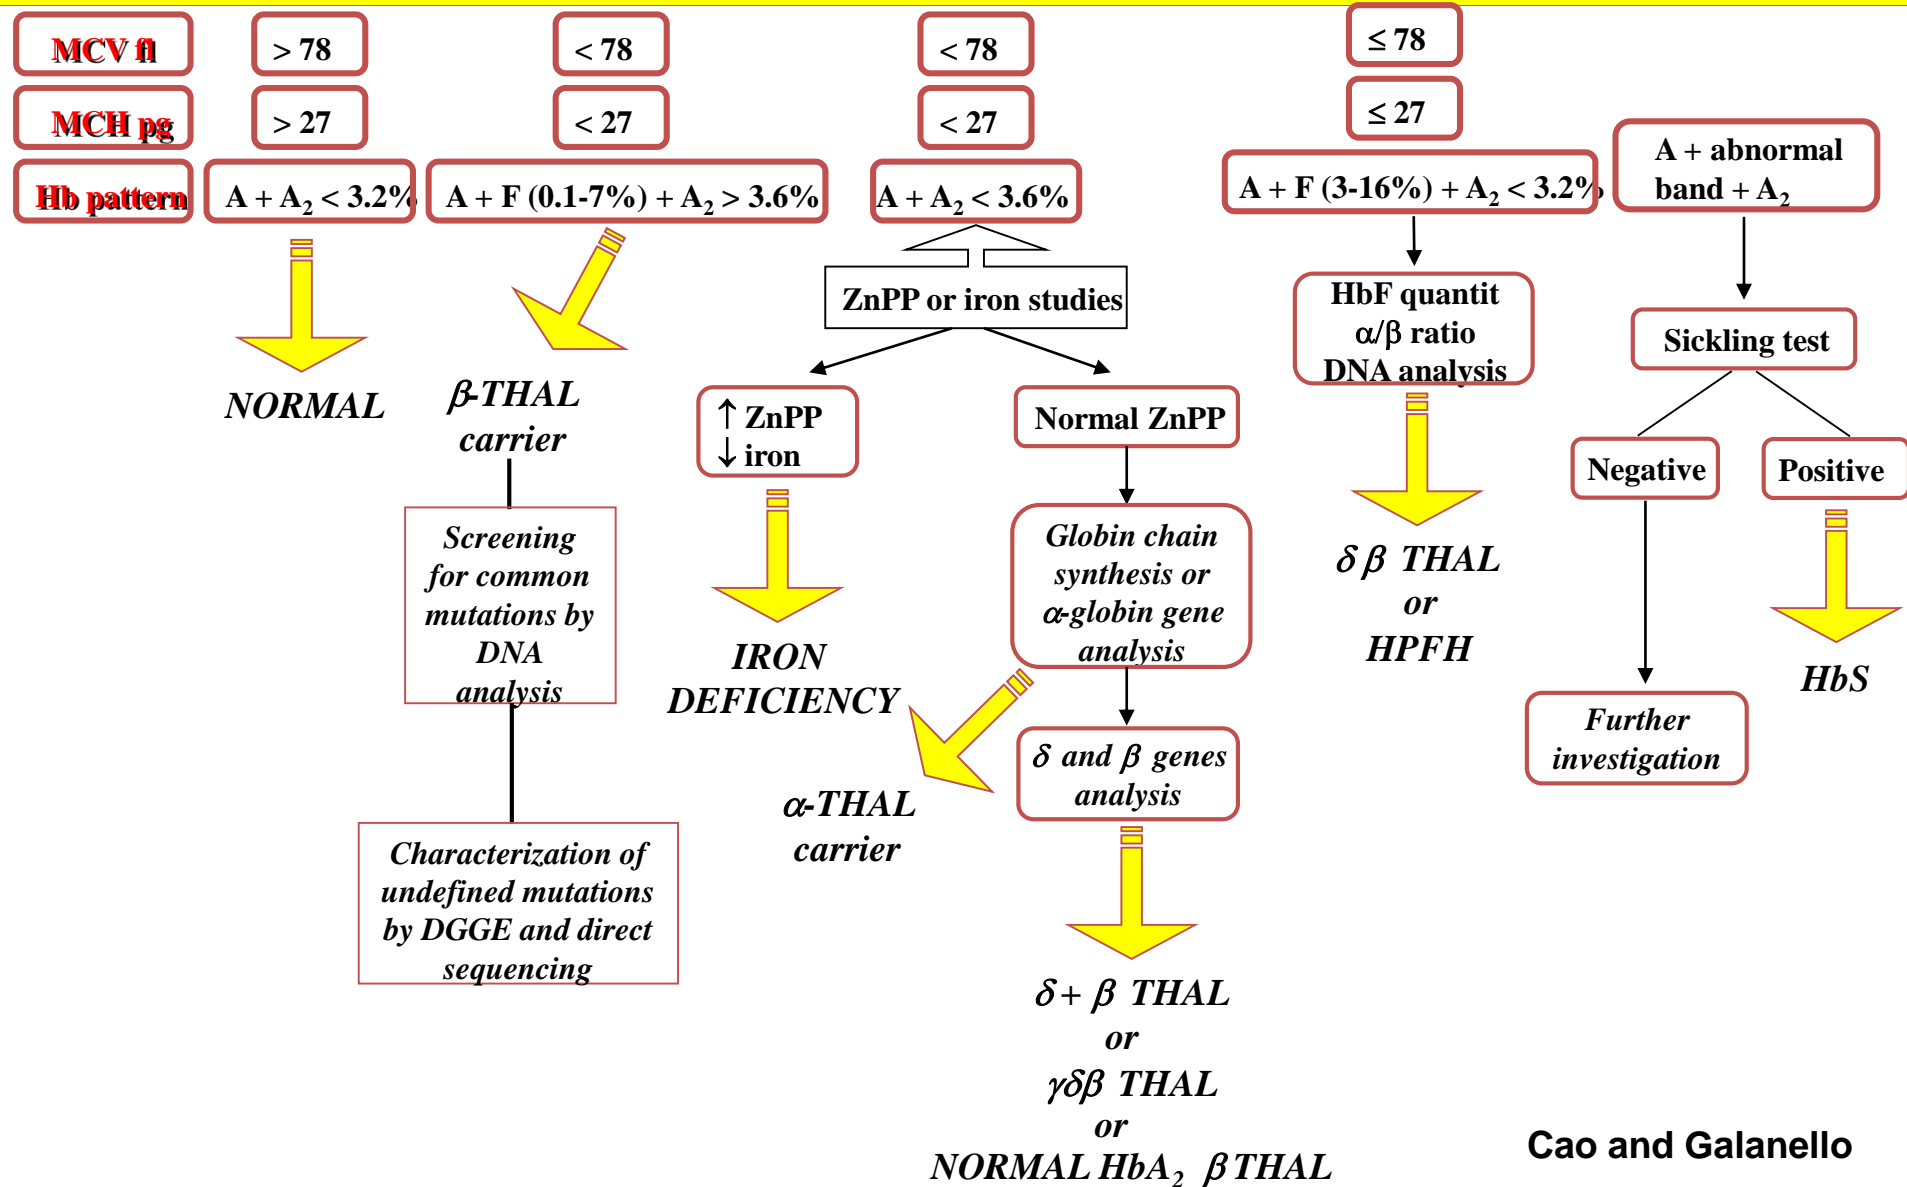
MCV fl
MCH pg
Hb pattern

> 78
> 27
A + $A_2$ < 3.2%

NORMAL

< 78
< 27
A + F (0.1-7%) + $A_2$ > 3.6%

β-THAL carrier

Screening for common mutations by DNA analysis

Characterization of undefined mutations by DGGE and direct sequencing

< 78
< 27
A + $A_2$ < 3.6%

ZnPP or iron studies

↑ ZnPP
↓ iron

IRON DEFICIENCY

Normal ZnPP

Globin chain synthesis or α-globin gene analysis

α-THAL carrier

δ and β genes analysis

δ+ β THAL
or
γδβ THAL
or
NORMAL $HbA_2$ β THAL

≤ 78
≤ 27
A + F (3-16%) + $A_2$ < 3.2%

HbF quantit
α/β ratio
DNA analysis

δ β THAL
or
HPFH

A + abnormal band + $A_2$

Sickling test

Negative

Further investigation

Positive

HbS

Cao and Galanello